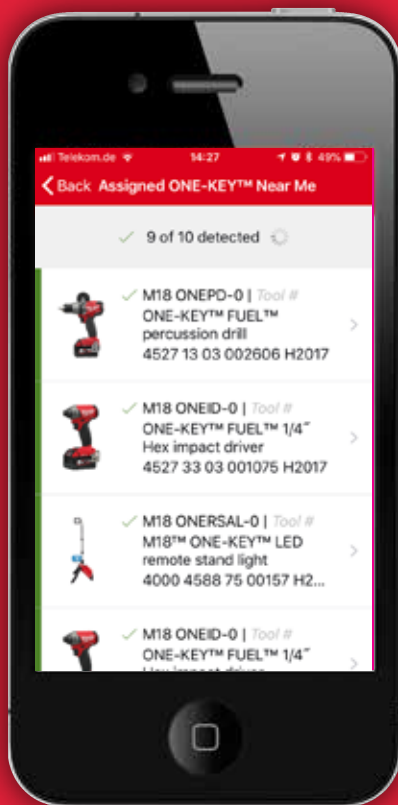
Telekom.de 14:27 49%

< Back Assigned ONE-KEY™ Near Me

9 of 10 detected

M18 ONEPD-0 | Tool #
ONE-KEY™ FUEL™ percussion drill
4527 13 03 002606 H2017

M18 ONEID-0 | Tool #
ONE-KEY™ FUEL™ 1/4″ Hex impact driver
4527 33 03 001075 H2017

M18 ONERSAL-0 | Tool #
M18™ ONE-KEY™ LED remote stand light
4000 4588 75 00157 H2...

M18 ONEID-0 | Tool #
ONE-KEY™ FUEL™ 1/4″
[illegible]